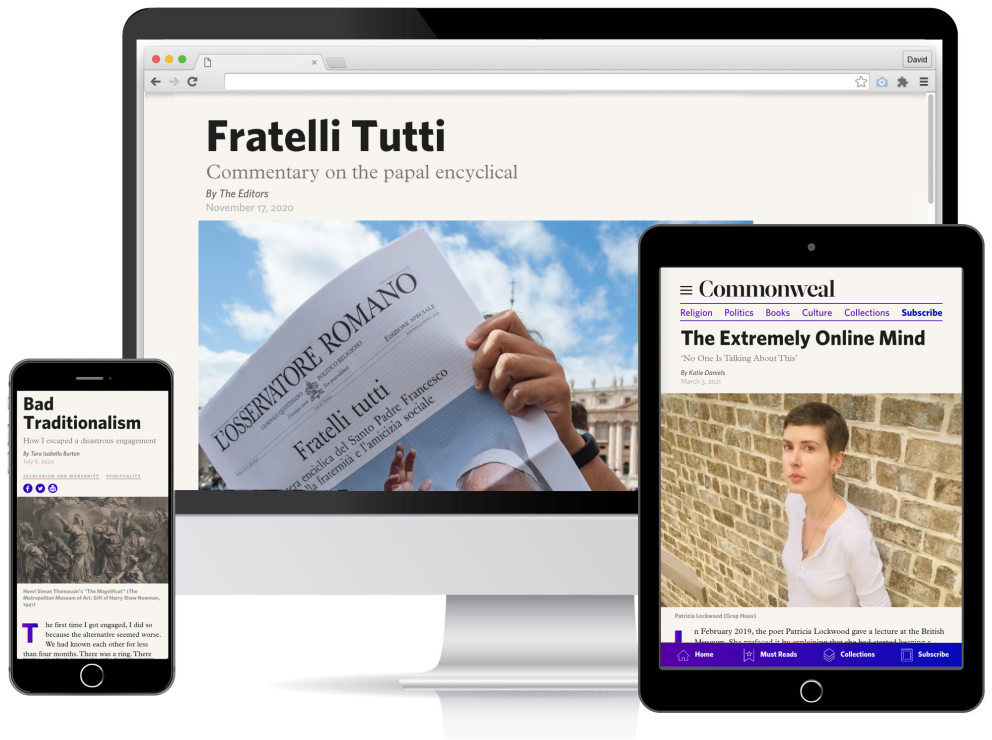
David

Fratelli Tutti

Commentary on the papal encyclical

By The Editors

November 17, 2020

L'OSSERVATORE ROMANO

EDIZIONE SPECIALE

GIORNALE QUOTIDIANO POLITICO RELIGIOSO

Fratelli tutti

Lettera enciclica del Santo Padre Francesco sulla fraternità e l'amicizia sociale

Bad Traditionalism

How I escaped a disastrous engagement

By Tara Isabella Burton

July 6, 2020

SECULARISM AND MODERNITY SPIRITUALITY

Henri Simon Thomassin's "The Magnificat" (The Metropolitan Museum of Art, Gift of Harry Shaw Newman, 1951)

The first time I got engaged, I did so because the alternative seemed worse. We had known each other for less than four months. There was a ring. There

Commonweal

Religion Politics Books Culture Collections Subscribe

The Extremely Online Mind

'No One Is Talking About This'

By Katie Daniels

March 3, 2021

Patricia Lockwood (Grep Hoax)

In February 2019, the poet Patricia Lockwood gave a lecture at the British Museum. She prefaced it by explaining that she had started having a

Home Must Reads Collections Subscribe